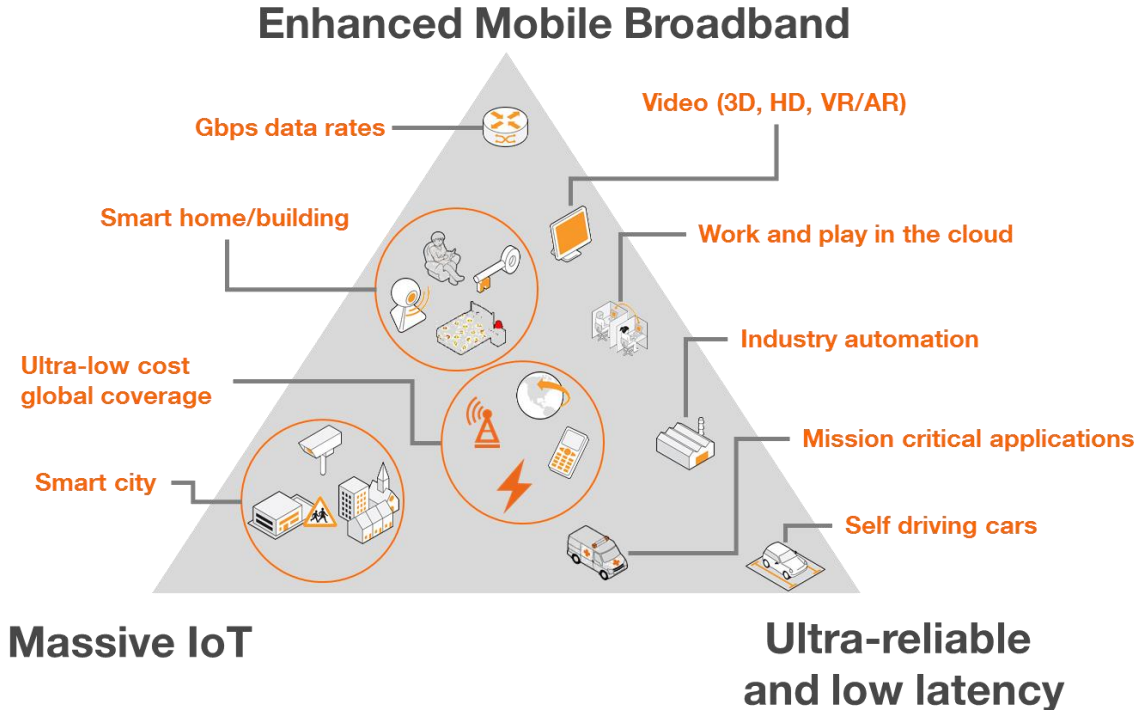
Enhanced Mobile Broadband

Gbps data rates

Video (3D, HD, VR/AR)

Smart home/building

Work and play in the cloud

Industry automation

Ultra-low cost global coverage

Mission critical applications

Smart city

Self driving cars

Massive IoT

Ultra-reliable and low latency